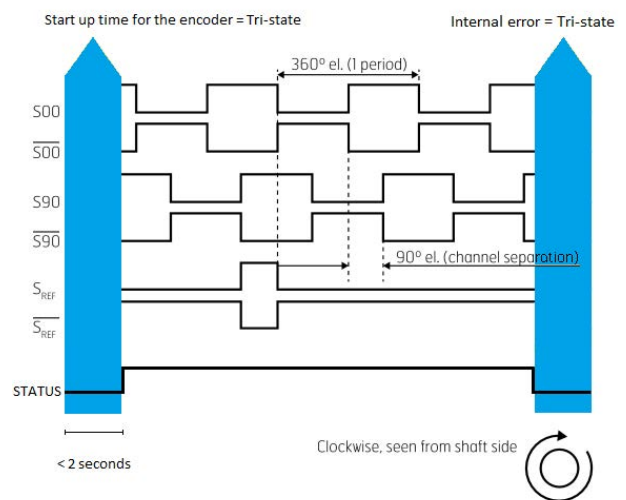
Start up time for the encoder = Tri-state

Internal error = Tri-state

360° el. (1 period)

S00

$\overline{S00}$

S90

$\overline{S90}$

90° el. (channel separation)

$S_{REF}$

$\overline{S_{REF}}$

STATUS

< 2 seconds

Clockwise, seen from shaft side